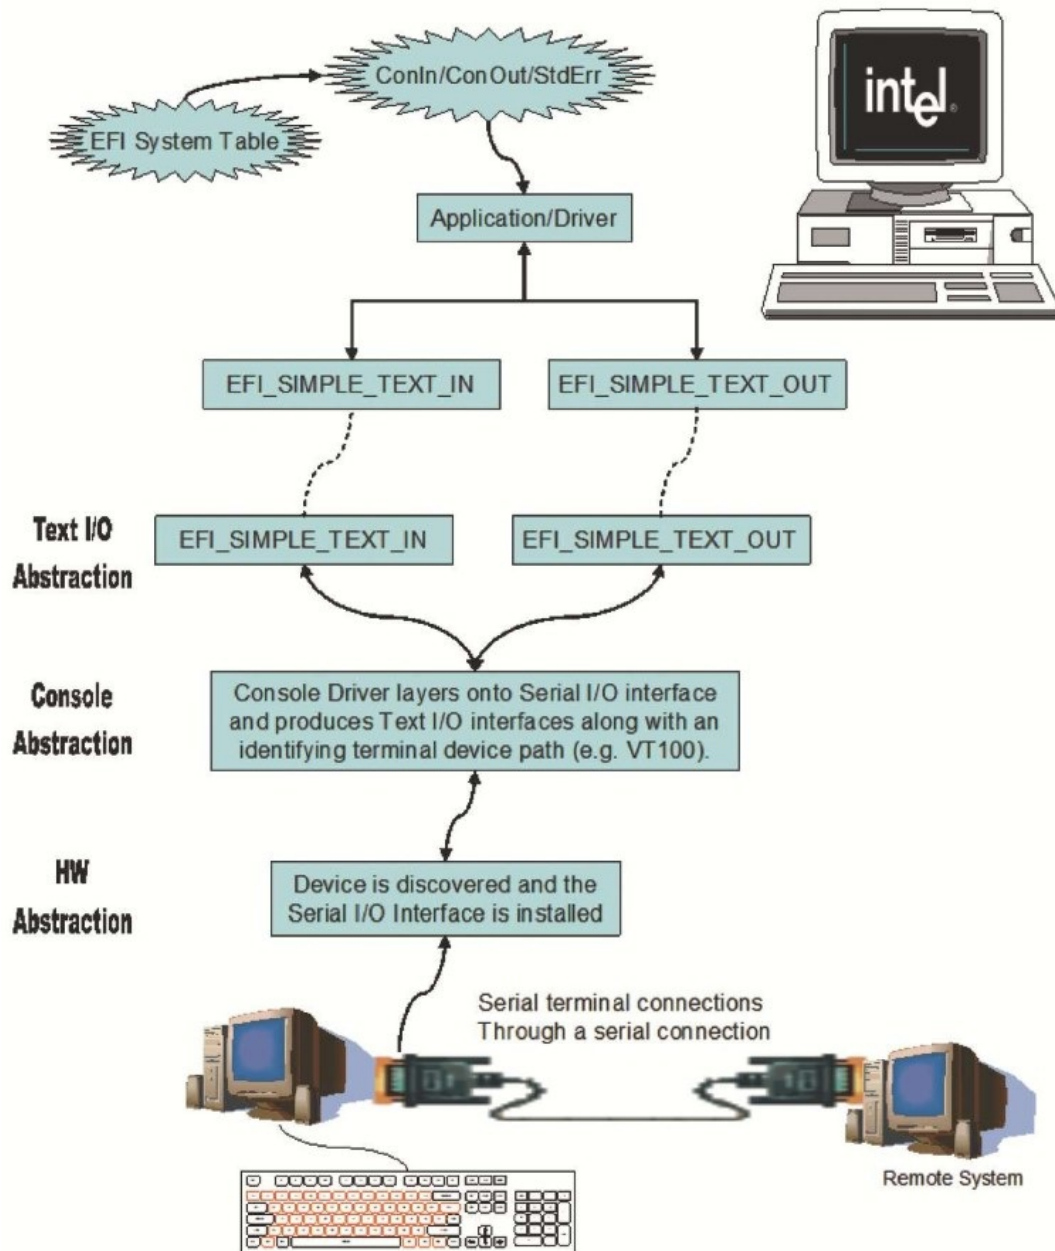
ConIn/ConOut/StdErr

EFI System Table

intel

Application/Driver

EFI_SIMPLE_TEXT_IN

EFI_SIMPLE_TEXT_OUT

Text I/O Abstraction

EFI_SIMPLE_TEXT_IN

EFI_SIMPLE_TEXT_OUT

Console Abstraction

Console Driver layers onto Serial I/O interface and produces Text I/O interfaces along with an identifying terminal device path (e.g. VT100).

HW Abstraction

Device is discovered and the Serial I/O Interface is installed

Serial terminal connections Through a serial connection

Remote System